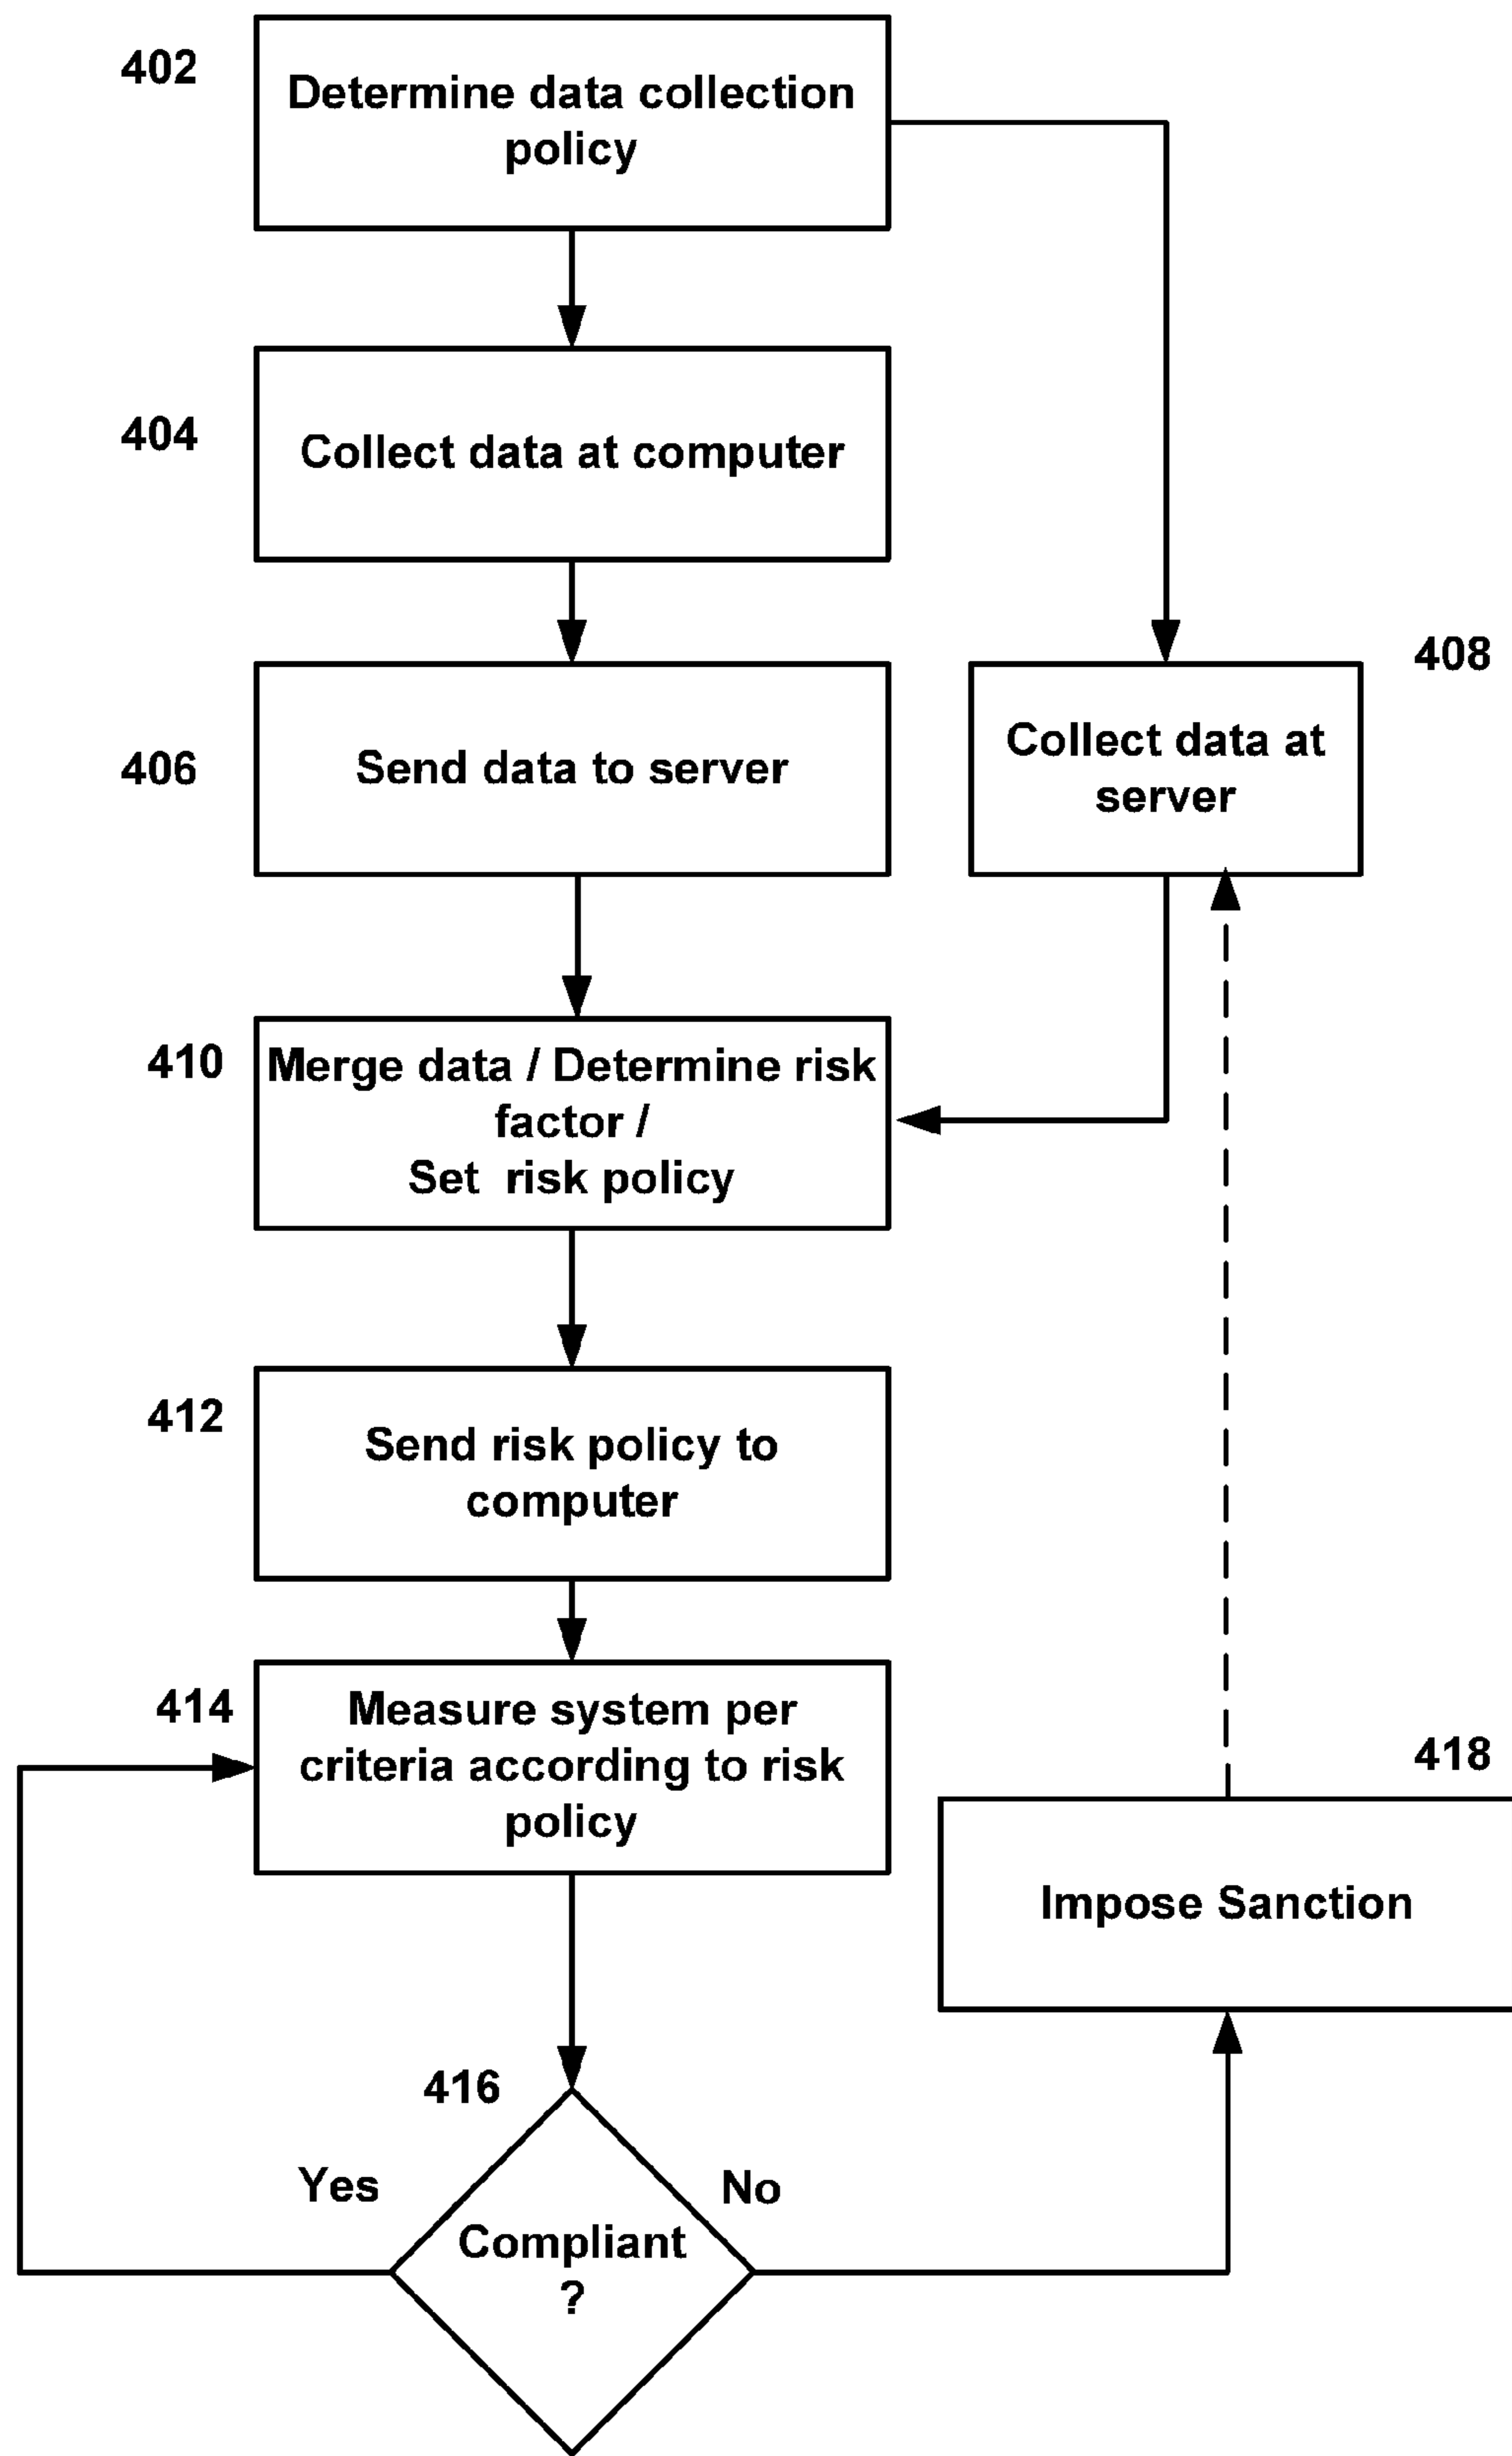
402
Determine data collection policy

404
Collect data at computer

406
Send data to server

408
Collect data at server

410
Merge data / Determine risk factor /
Set risk policy

412
Send risk policy to computer

414
Measure system per criteria according to risk policy

418
Impose Sanction

416
Yes
No
Compliant ?